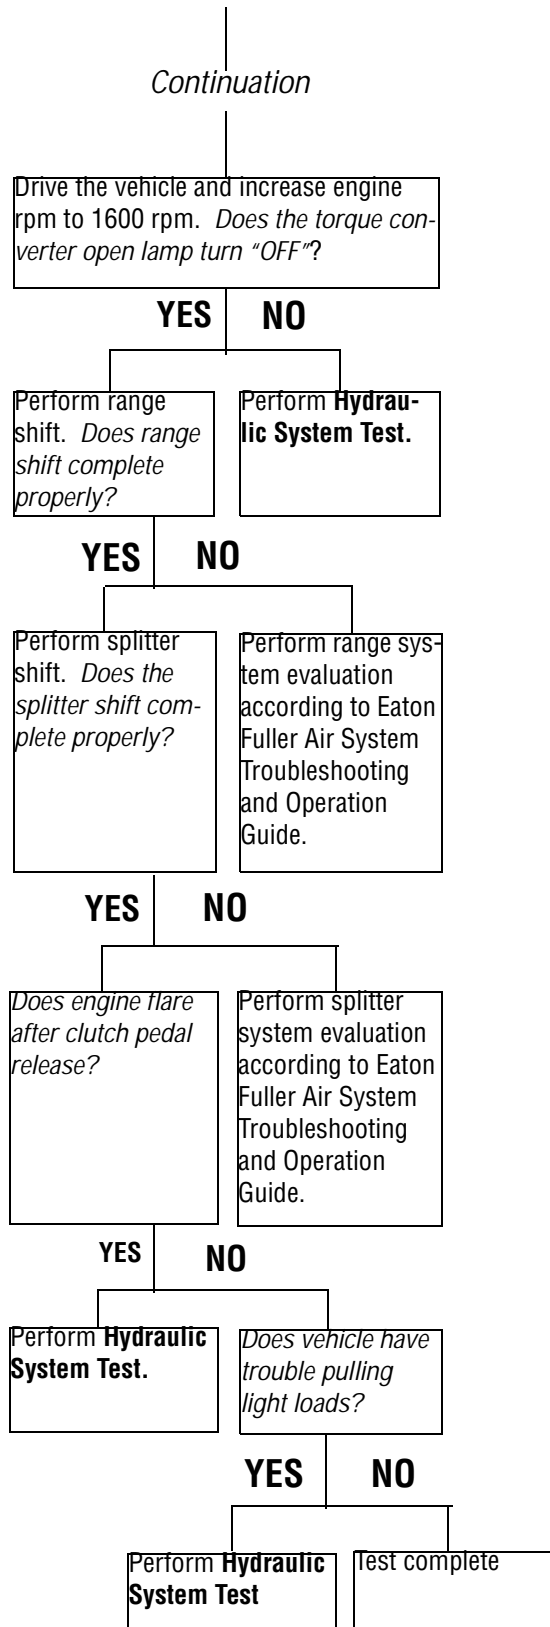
Continuation

Drive the vehicle and increase engine rpm to 1600 rpm. Does the torque converter open lamp turn "OFF"?

YES NO

Perform range shift. Does range shift complete properly?

Perform **Hydraulic System Test.**

YES NO

Perform splitter shift. Does the splitter shift complete properly?

Perform range system evaluation according to Eaton Fuller Air System Troubleshooting and Operation Guide.

YES NO

Does engine flare after clutch pedal release?

Perform splitter system evaluation according to Eaton Fuller Air System Troubleshooting and Operation Guide.

YES NO

Perform **Hydraulic System Test.**

Does vehicle have trouble pulling light loads?

YES NO

Perform **Hydraulic System Test**

Test complete